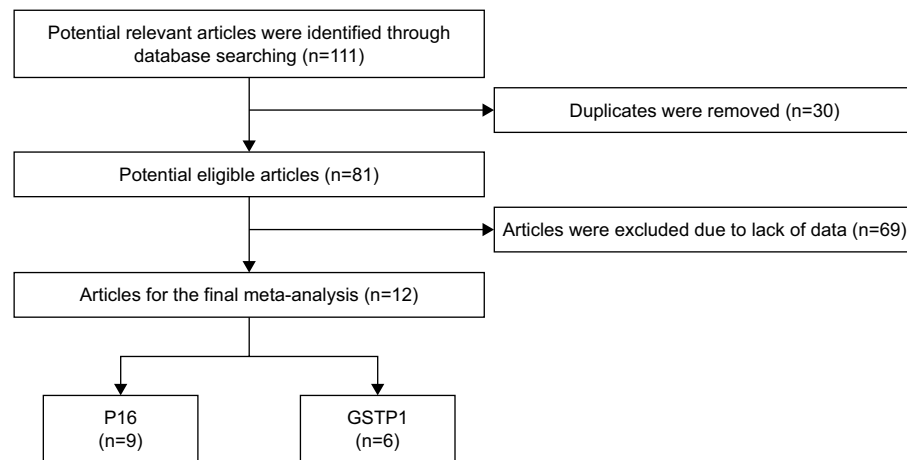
Potential relevant articles were identified through database searching (n=111)

Duplicates were removed (n=30)

Potential eligible articles (n=81)

Articles were excluded due to lack of data (n=69)

Articles for the final meta-analysis (n=12)

P16
(n=9)

GSTP1
(n=6)